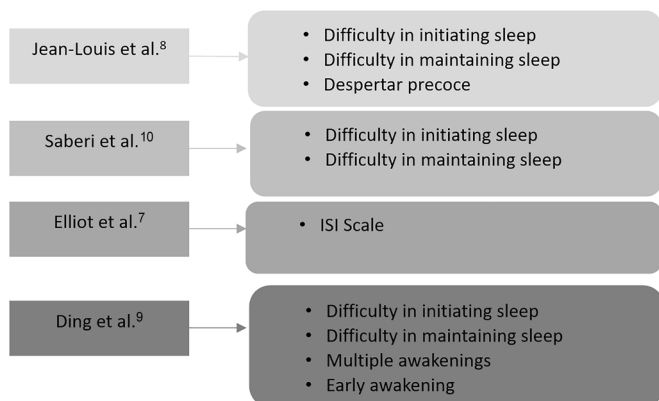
Jean-Louis et al.$^{8}$

- Difficulty in initiating sleep
- Difficulty in maintaining sleep
- Despertar precoce

Saberi et al.$^{10}$

- Difficulty in initiating sleep
- Difficulty in maintaining sleep

Elliot et al.$^{7}$

- ISI Scale

Ding et al.$^{9}$

- Difficulty in initiating sleep
- Difficulty in maintaining sleep
- Multiple awakenings
- Early awakening